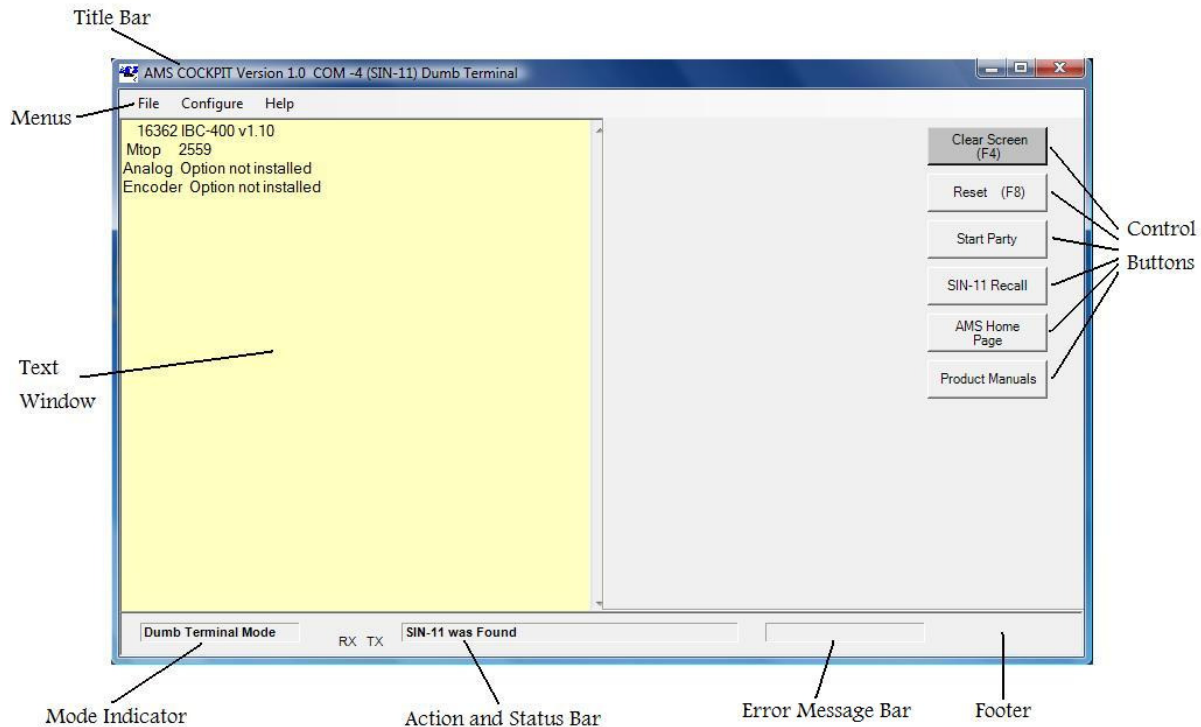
Title Bar

AMS COCKPIT Version 1.0 COM -4 (SIN-11) Dumb Terminal

Menus

File Configure Help

16362 IBC-400 v1.10
Mtop 2559
Analog Option not installed
Encoder Option not installed

Text Window

Clear Screen (F4)

Reset (F8)

Start Party

SIN-11 Recall

AMS Home Page

Product Manuals

Control Buttons

Dumb Terminal Mode

RX TX

SIN-11 was Found

Mode Indicator

Action and Status Bar

Error Message Bar

Footer